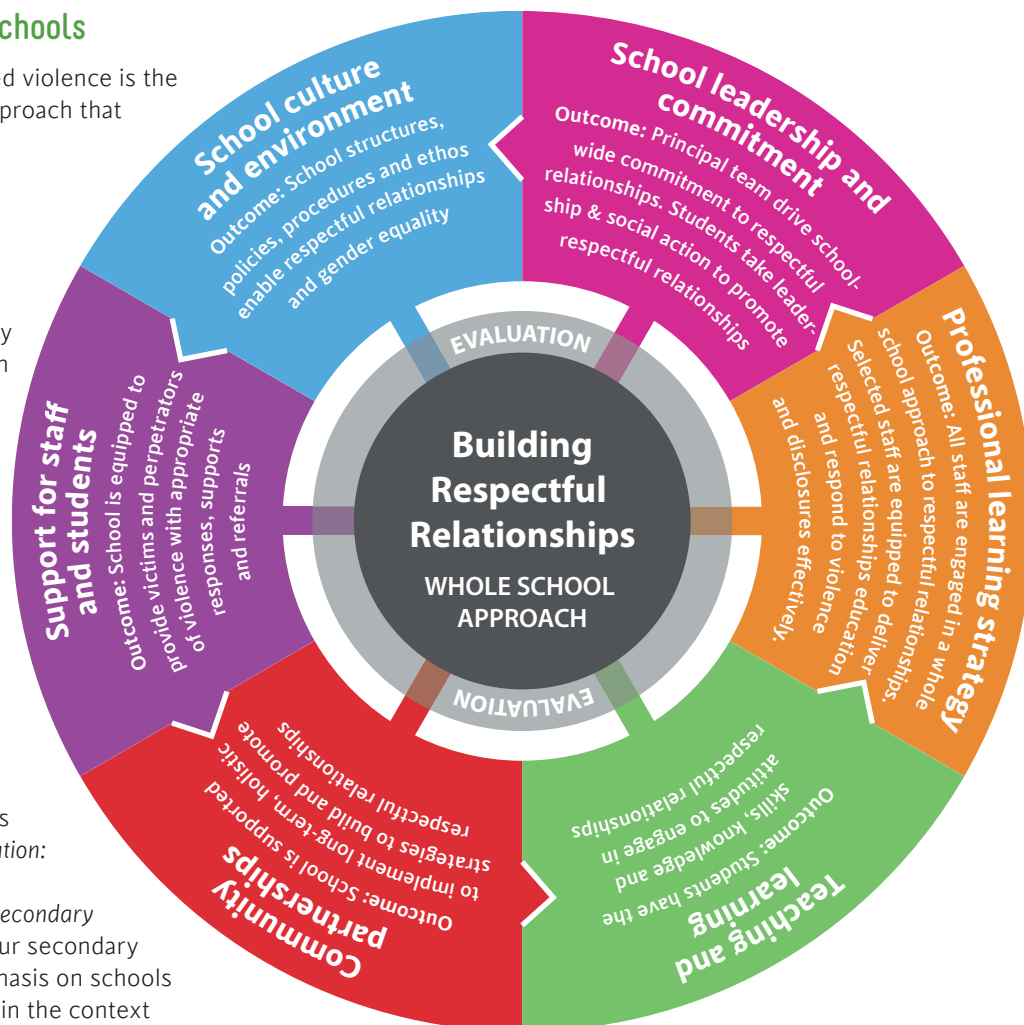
chools

d violence is the
proach that

y
n

s
ation:

econdary
ur secondary
hasis on schools
in the context

School culture and environment
Outcome: School structures, policies, procedures and ethos enable respectful relationships and gender equality

School leadership and commitment
Outcome: Principal team drive school-wide commitment to respectful relationships. Students take leadership & social action to promote respectful relationships

Professional learning strategy
Outcome: All staff are engaged in a whole school approach to respectful relationships. Selected staff are equipped to deliver respectful relationships education and respond to violence and disclosures effectively.

Teaching and learning
Outcome: Students have the skills, knowledge and attitudes to engage in respectful relationships

Community partnerships
Outcome: School is supported to implement long-term, holistic strategies to build and promote respectful relationships

Support for staff and students
Outcome: School is equipped to provide victims and perpetrators of violence with appropriate responses, supports and referrals

EVALUATION

EVALUATION

Building Respectful Relationships
WHOLE SCHOOL APPROACH